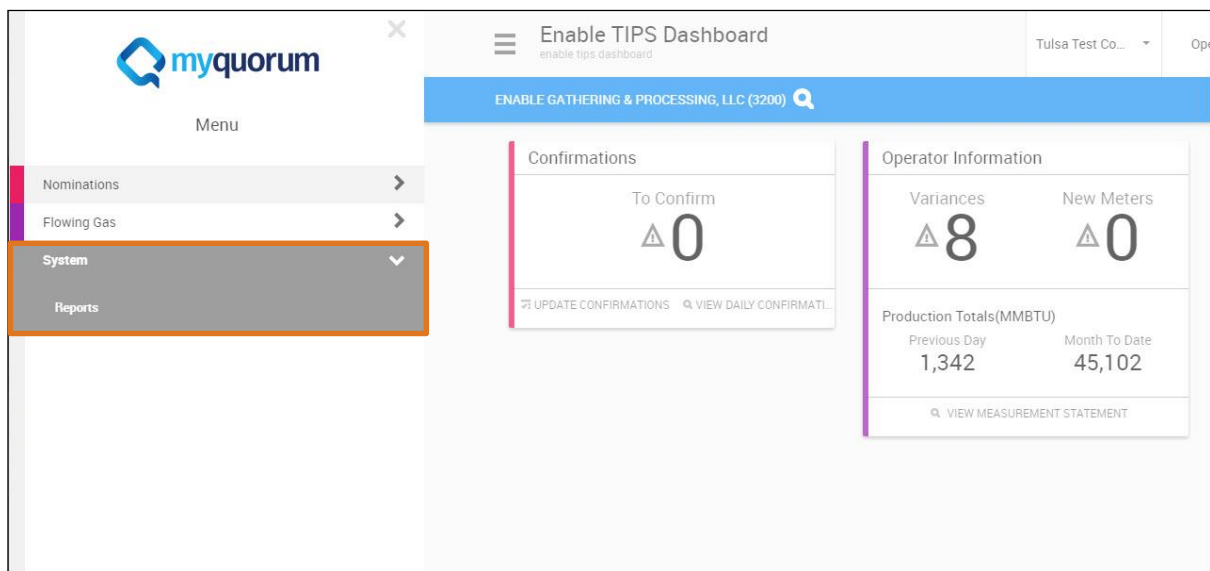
myquorum

Menu

Nominations

Flowing Gas

System

Reports

Enable TIPS Dashboard
enable tips dashboard

Tulsa Test Co...

Ope

ENABLE GATHERING & PROCESSING, LLC (3200)

Confirmations

To Confirm

0

UPDATE CONFIRMATIONS

VIEW DAILY CONFIRMATI...

Operator Information

Variances

8

New Meters

0

Production Totals(MMBTU)

Previous Day

1,342

Month To Date

45,102

VIEW MEASUREMENT STATEMENT